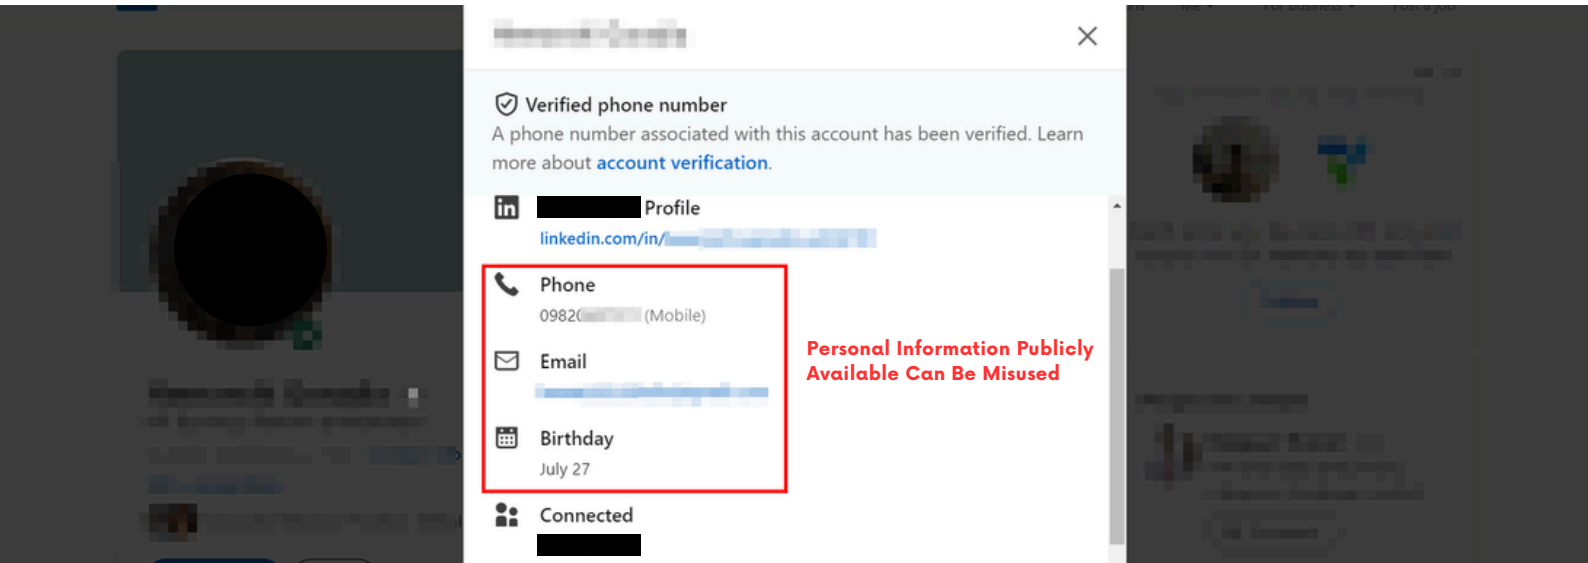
Verified phone number

A phone number associated with this account has been verified. Learn more about account verification.

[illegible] Profile

linkedin.com/in/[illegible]

Phone

0982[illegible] (Mobile)

Email

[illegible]

Birthday

July 27

Connected

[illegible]

Personal Information Publicly Available Can Be Misused